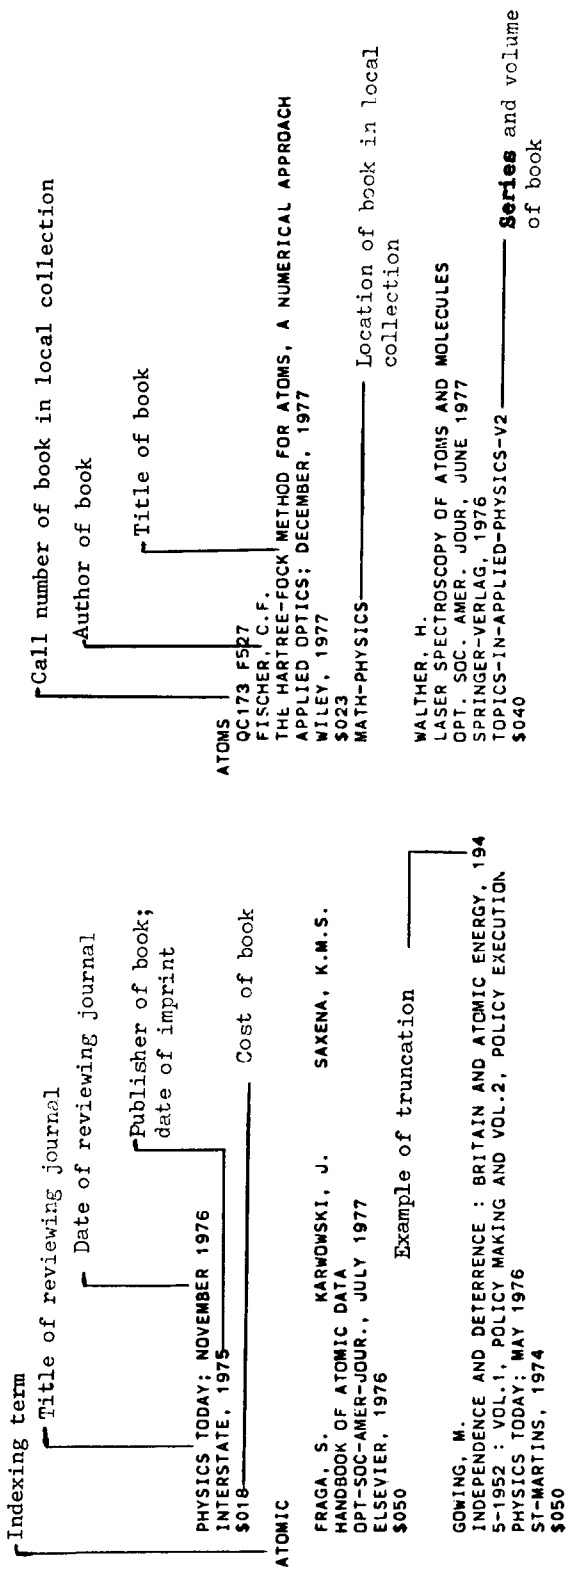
Indexing term
Title of reviewing journal
Date of reviewing journal
Publisher of book; date of imprint
Cost of book

PHYSICS TODAY; NOVEMBER 1976
INTERSTATE, 1975
$018

ATOMIC

FRAGA, S. KARWOWSKI, J. SAXENA, K.M.S.
HANDBOOK OF ATOMIC DATA
OPT-SOC-AMER-JOUR., JULY 1977
ELSEVIER, 1976
$050

Example of truncation

GOWING, M.
INDEPENDENCE AND DETERRENCE : BRITAIN AND ATOMIC ENERGY, 1945-1952 : VOL.1, POLICY MAKING AND VOL.2, POLICY EXECUTION
PHYSICS TODAY; MAY 1976
ST-MARTINS, 1974
$050

Call number of book in local collection
Author of book
Title of book

ATOMS
QC173 F527
FISCHER, C.F.
THE HARTREE-FOCK METHOD FOR ATOMS, A NUMERICAL APPROACH
APPLIED OPTICS; DECEMBER, 1977
WILEY, 1977
$023
MATH-PHYSICS

Location of book in local collection

WALTHER, H.
LASER SPECTROSCOPY OF ATOMS AND MOLECULES
OPT. SOC. AMER. JOUR, JUNE 1977
SPRINGER-VERLAG, 1976
TOPICS-IN-APPLIED-PHYSICS-V2
$040

Series and volume of book